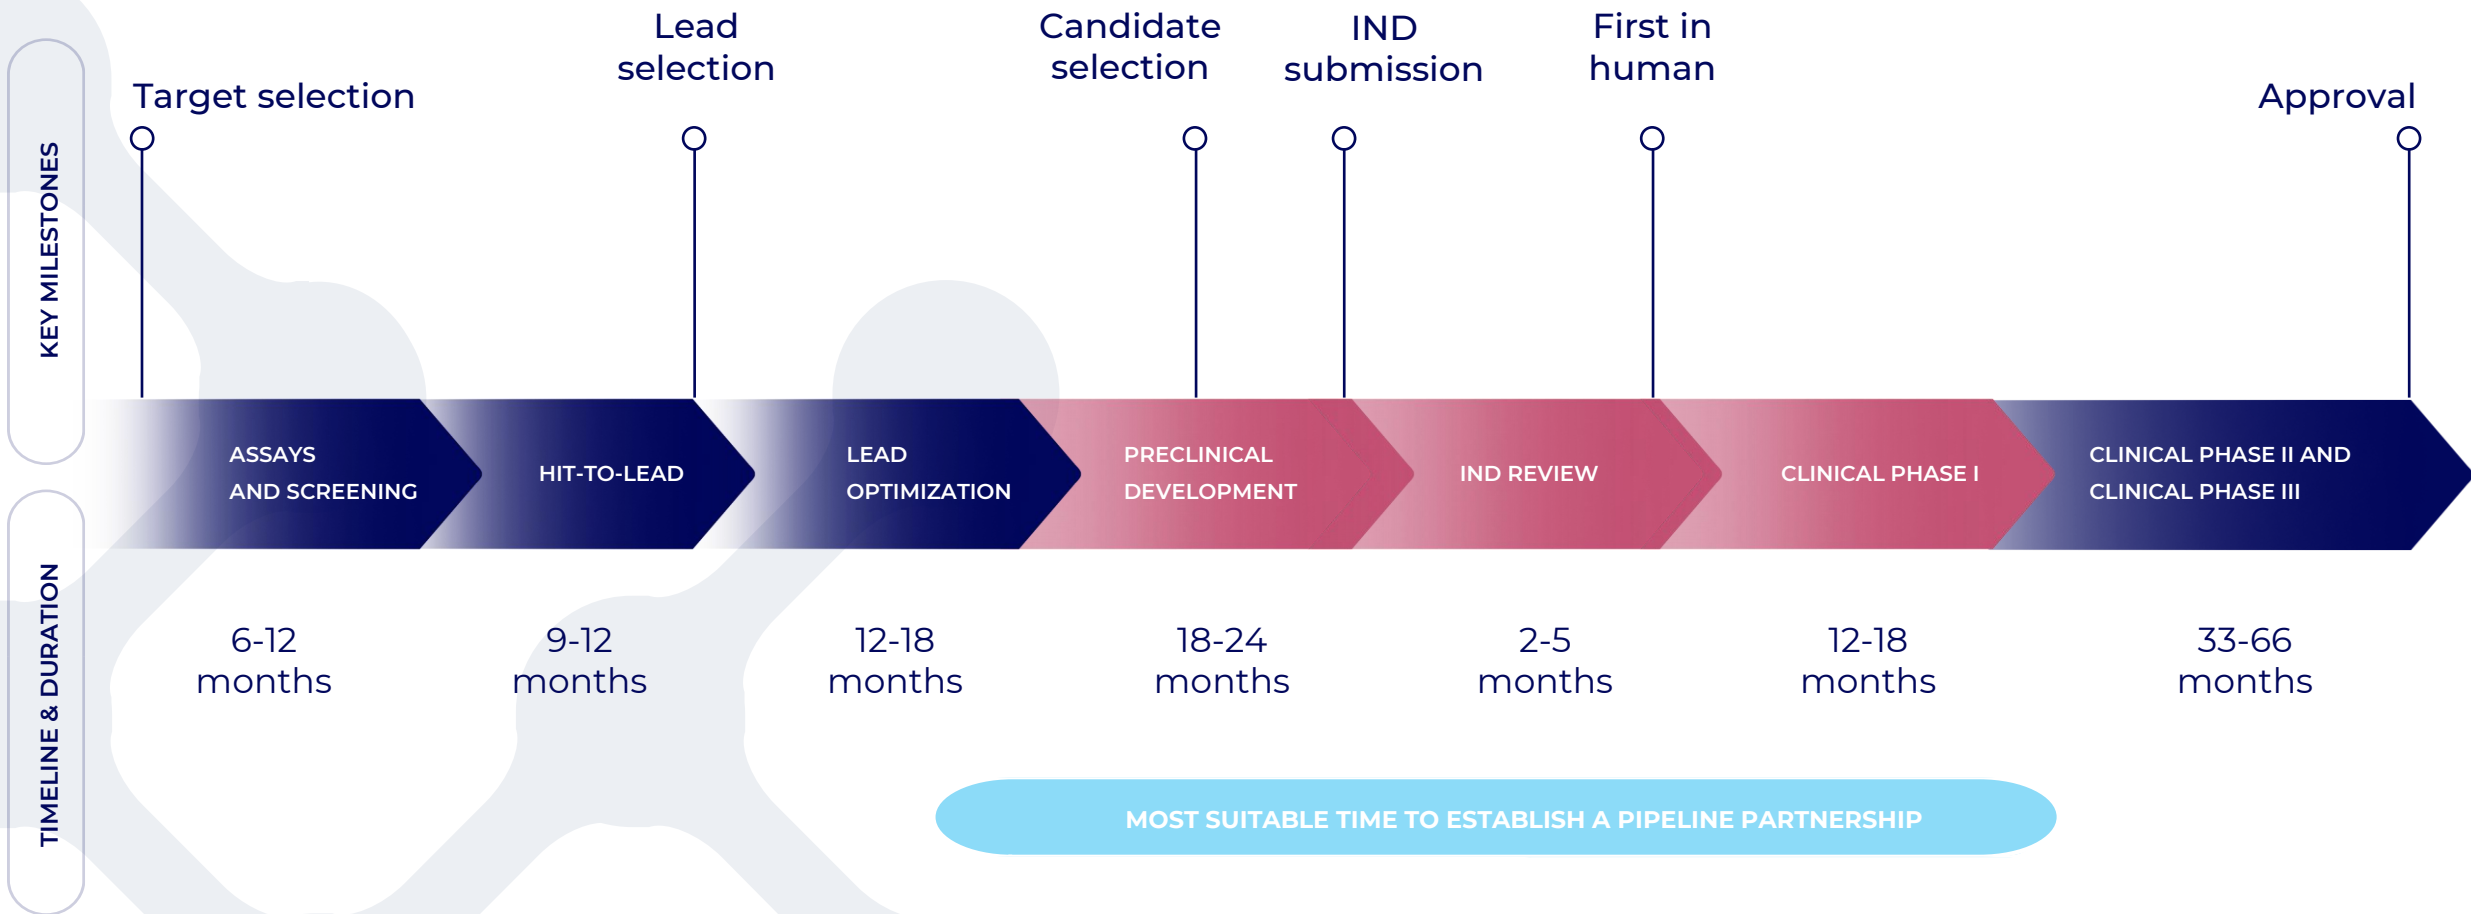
KEY MILESTONES

Target selection

Lead selection

Candidate selection

IND submission

First in human

Approval

ASSAYS AND SCREENING

HIT-TO-LEAD

LEAD OPTIMIZATION

PRECLINICAL DEVELOPMENT

IND REVIEW

CLINICAL PHASE I

CLINICAL PHASE II AND CLINICAL PHASE III

TIMELINE & DURATION

6-12 months

9-12 months

12-18 months

18-24 months

2-5 months

12-18 months

33-66 months

MOST SUITABLE TIME TO ESTABLISH A PIPELINE PARTNERSHIP